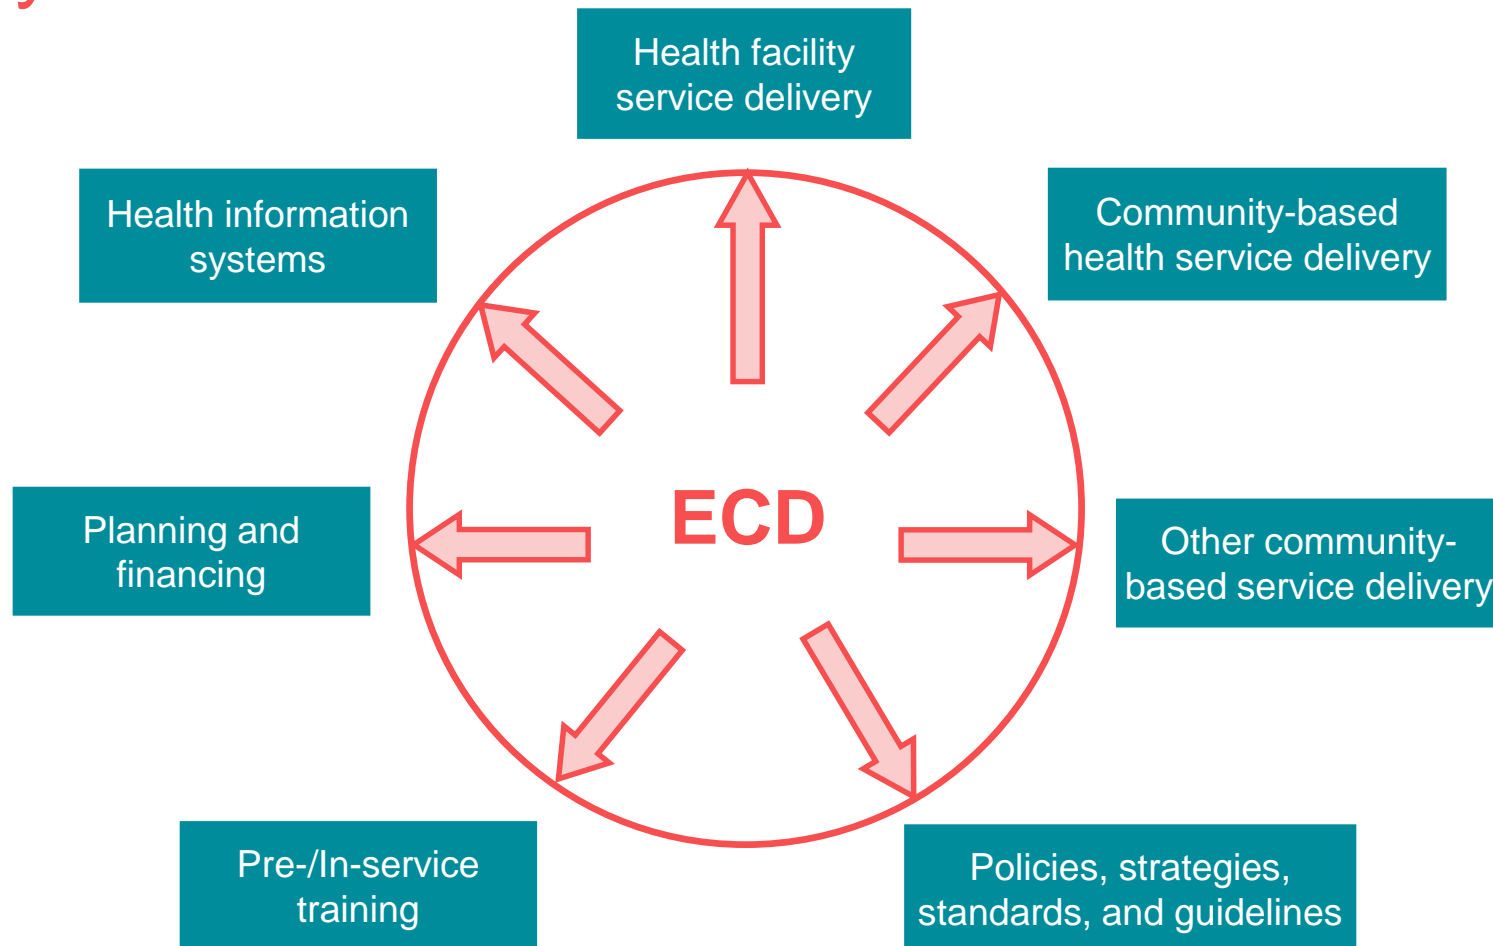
Health facility service delivery

Health information systems

Community-based health service delivery

ECD

Planning and financing

Other community-based service delivery

Pre-/In-service training

Policies, strategies, standards, and guidelines